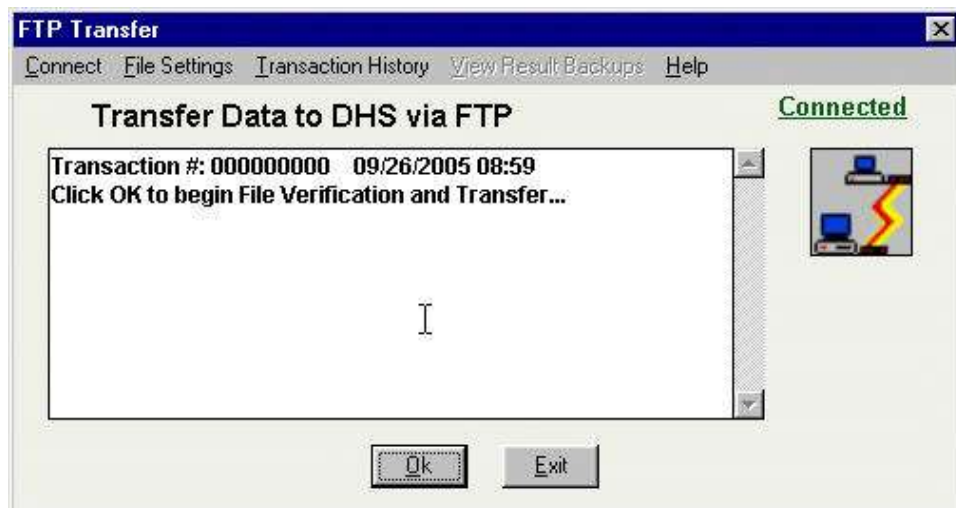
FTP Transfer

Connect File Settings Transaction History View Result Backups Help

Transfer Data to DHS via FTP

Connected

Transaction #: 000000000 09/26/2005 08:59
Click OK to begin File Verification and Transfer...

Ok

Exit